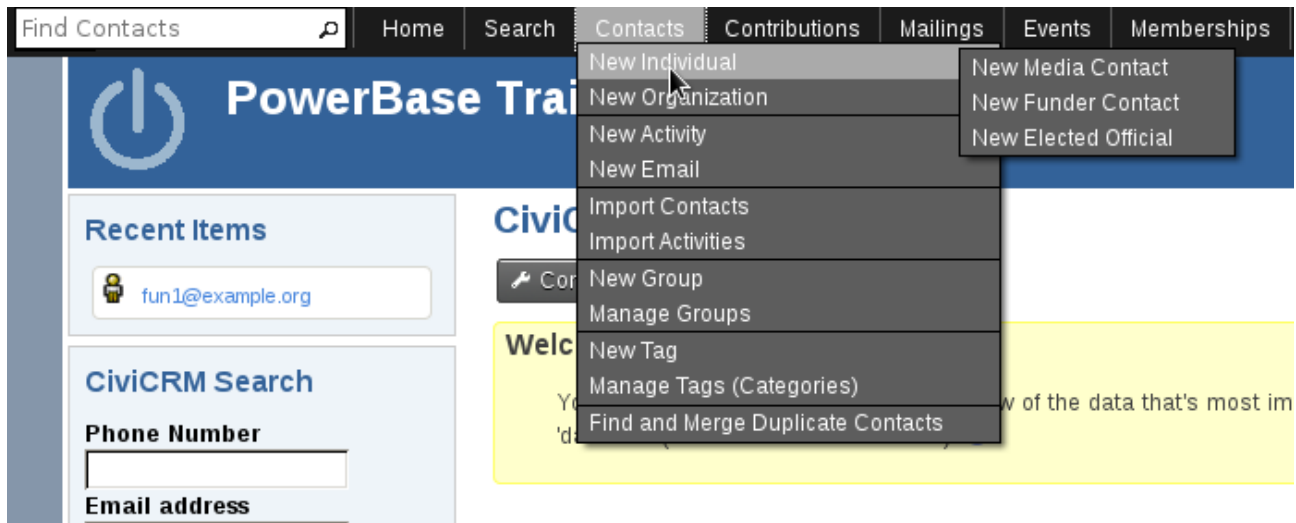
Find Contacts
Home Search Contacts Contributions Mailings Events Memberships

New Individual
New Organization
New Activity
New Email
Import Contacts
Import Activities
New Group
Manage Groups
New Tag
Manage Tags (Categories)
Find and Merge Duplicate Contacts

New Media Contact
New Funder Contact
New Elected Official

PowerBase Trai

Recent Items
fun1@example.org

CiviCRM Search
Phone Number
Email address

CiviC
Co
Welc
Yo w of the data that's most im
'da